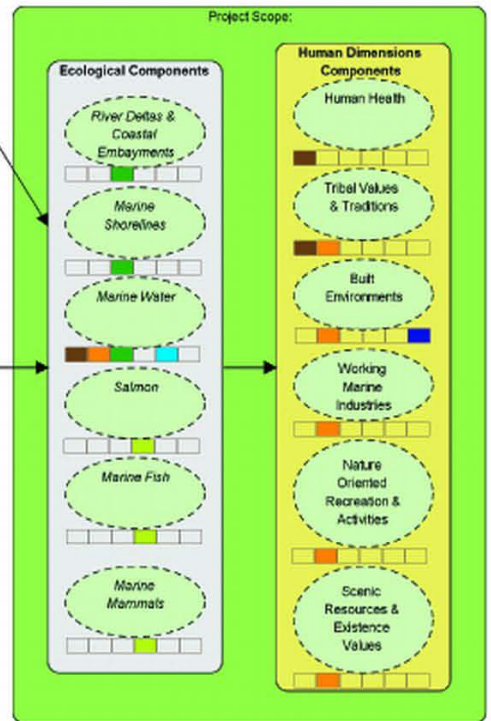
Project Scope:

Ecological Components

River Deltas & Coastal Embayments

Marine Shorelines

Marine Water

Salmon

Marine Fish

Marine Mammals

Human Dimensions Components

Human Health

Tribal Values & Traditions

Built Environments

Working Marine Industries

Nature Oriented Recreation & Activities

Scenic Resources & Existence Values